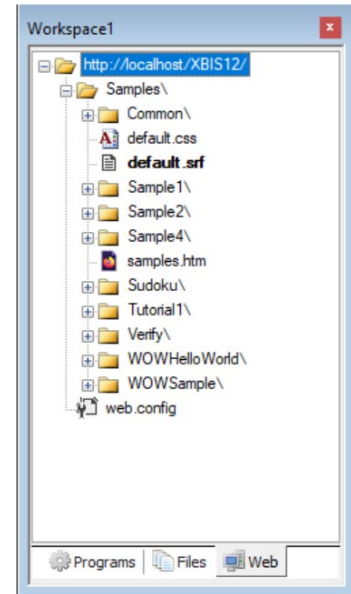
Workspace1

http://localhost/XBIS12/
Samples\
Common\
default.css
default.srf
Sample1\
Sample2\
Sample4\
samples.htm
Sudoku\
Tutorial1\
Verify\
WOWHelloWorld\
WOWSample\
web.config

Programs | Files | Web